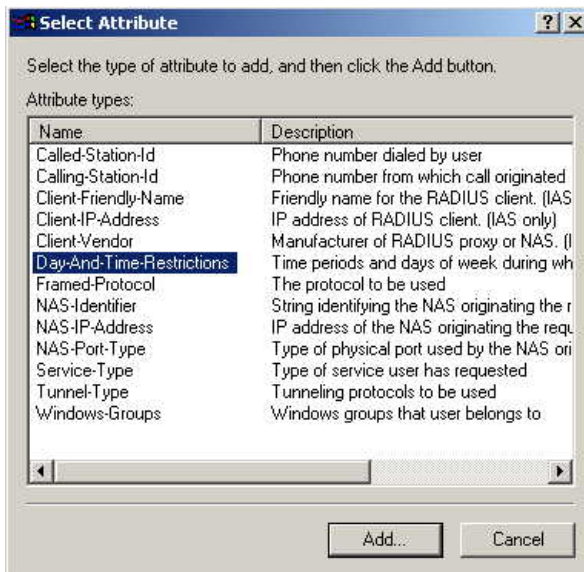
Select Attribute

?

Select the type of attribute to add, and then click the Add button.

Attribute types:

| Name | Description |
|---|---|
| Called-Station-Id | Phone number dialed by user |
| Calling-Station-Id | Phone number from which call originated |
| Client-Friendly-Name | Friendly name for the RADIUS client. (IAS |
| Client-IP-Address | IP address of RADIUS client. (IAS only) |
| Client-Vendor | Manufacturer of RADIUS proxy or NAS. (I |
| Day-And-Time-Restrictions | Time periods and days of week during wh |
| Framed-Protocol | The protocol to be used |
| NAS-Identifier | String identifying the NAS originating the r |
| NAS-IP-Address | IP address of the NAS originating the requ |
| NAS-Port-Type | Type of physical port used by the NAS ori |
| Service-Type | Type of service user has requested |
| Tunnel-Type | Tunneling protocols to be used |
| Windows-Groups | Windows groups that user belongs to |

Add...

Cancel